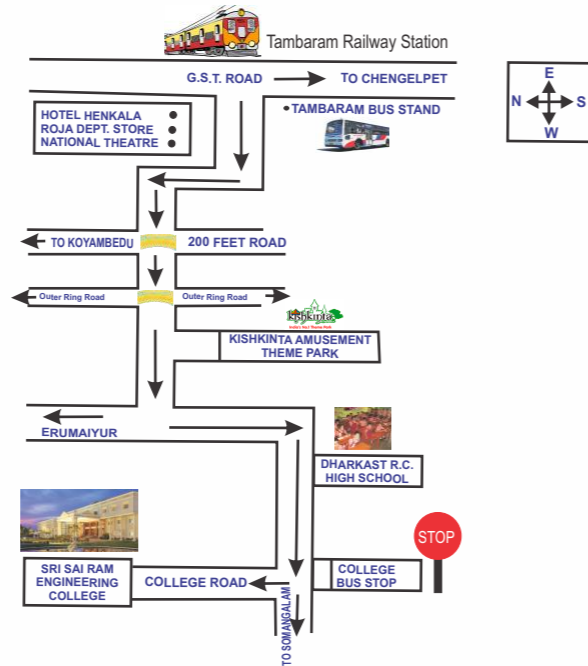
Tambaram Railway Station

G.S.T. ROAD

TO CHENGELPET

TAMBARAM BUS STAND

HOTEL HENKALA
ROJA DEPT. STORE
NATIONAL THEATRE

E
N
S
W

TO KOYAMBEDU

200 FEET ROAD

Outer Ring Road

Outer Ring Road

Kishkinta

KISHKINTA AMUSEMENT THEME PARK

ERUMAIYUR

DHARKAST R.C. HIGH SCHOOL

STOP

SRI SAI RAM ENGINEERING COLLEGE

COLLEGE ROAD

COLLEGE BUS STOP

TO SOMANGALAM